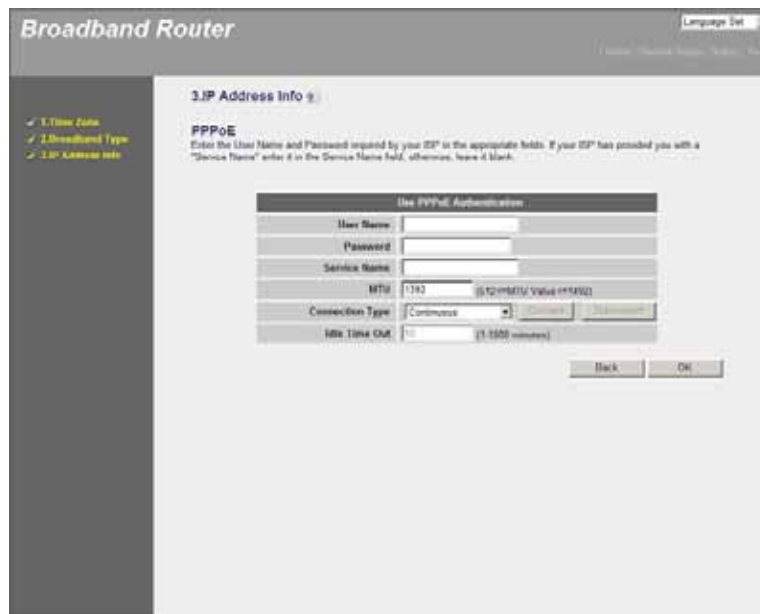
Broadband Router

Language Set

Home | General Setup | Status | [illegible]

✓ 1.Time Zone
✓ 2.Broadband Type
✓ 3.IP Address Info

3.IP Address Info

PPPoE

Enter the User Name and Password required by your ISP in the appropriate fields. If your ISP has provided you with a "Service Name" enter it in the Service Name field, otherwise, leave it blank.

| Use PPPoE Authentication | |
|---|---|
| User Name | |
| Password | |
| Service Name | |
| MTU | 1392 (512<=MTU Value<=1492) |
| Connection Type | Continuous [Connect] [Disconnect] |
| Idle Time Out | 10 (1-1000 minutes) |

Back OK